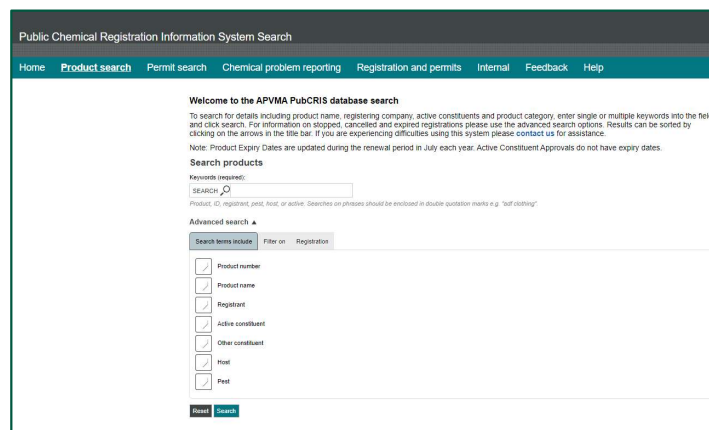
Public Chemical Registration Information System Search

Home Product search Permit search Chemical problem reporting Registration and permits Internal Feedback Help

Welcome to the APVMA PubCRIS database search

To search for details including product name, registering company, active constituents and product category, enter single or multiple keywords into the fiel and click search. For information on stopped, cancelled and expired registrations please use the advanced search options. Results can be sorted by clicking on the arrows in the title bar. If you are experiencing difficulties using this system please contact us for assistance.

Note: Product Expiry Dates are updated during the renewal period in July each year. Active Constituent Approvals do not have expiry dates.

Search products

Keywords (required):

SEARCH

Product, ID, registrant, pest, host, or active. Searches on phrases should be enclosed in double quotation marks e.g. "golf clothing"

Advanced search ▲

Search terms include Filter on Registration

Product number

Product name

Registrant

Active constituent

Other constituent

Host

Pest

Reset Search